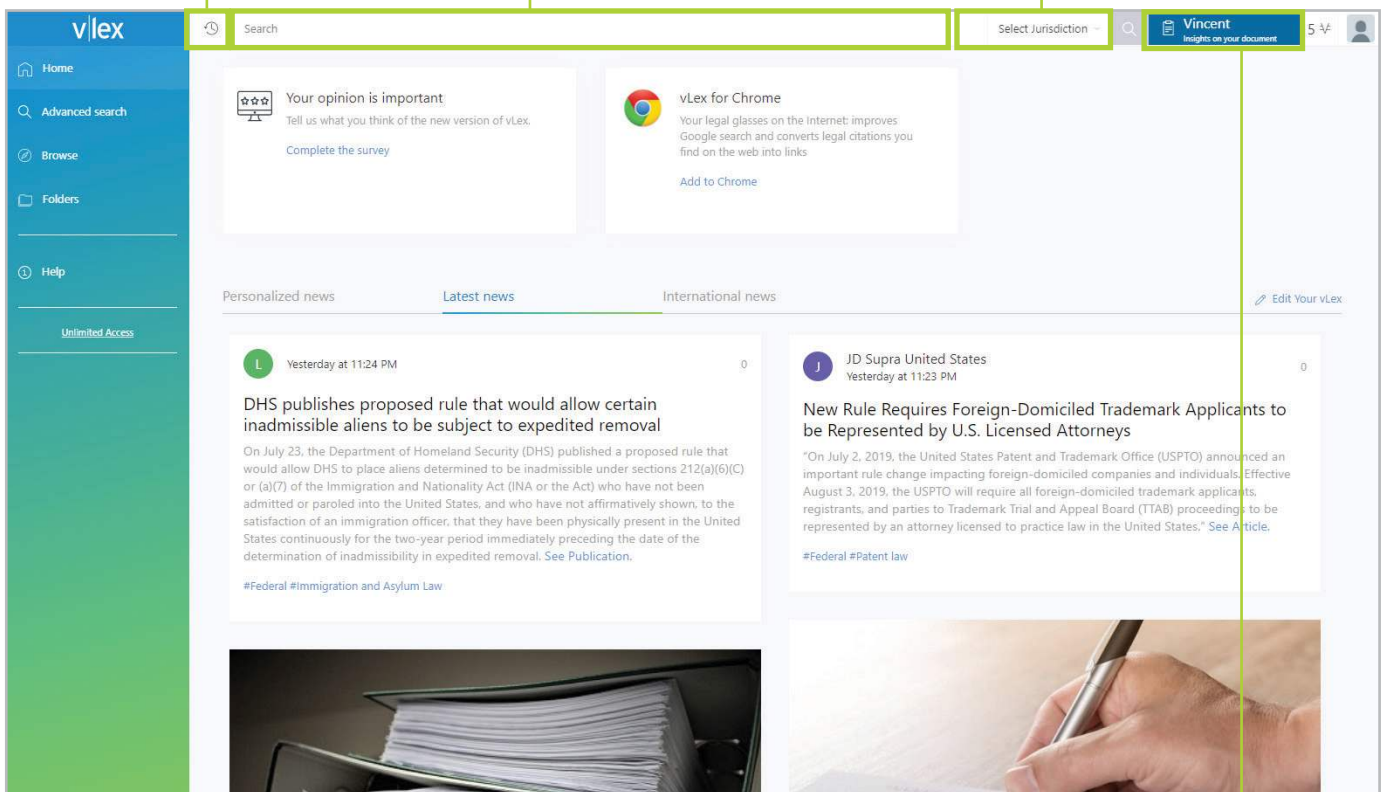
v|lex

Search

Select Jurisdiction

Vincent
Insights on your document

5

Home

Advanced search

Browse

Folders

Help

Unlimited Access

Your opinion is important
Tell us what you think of the new version of vLex.
Complete the survey

vLex for Chrome
Your legal glasses on the Internet: improves Google search and converts legal citations you find on the web into links
Add to Chrome

Personalized news

Latest news

International news

Edit Your vLex

L
Yesterday at 11:24 PM
0

DHS publishes proposed rule that would allow certain inadmissible aliens to be subject to expedited removal

On July 23, the Department of Homeland Security (DHS) published a proposed rule that would allow DHS to place aliens determined to be inadmissible under sections 212(a)(6)(C) or (a)(7) of the Immigration and Nationality Act (INA or the Act) who have not been admitted or paroled into the United States, and who have not affirmatively shown, to the satisfaction of an immigration officer, that they have been physically present in the United States continuously for the two-year period immediately preceding the date of the determination of inadmissibility in expedited removal. See Publication.

#Federal #Immigration and Asylum Law

J
JD Supra United States
Yesterday at 11:23 PM
0

New Rule Requires Foreign-Domiciled Trademark Applicants to be Represented by U.S. Licensed Attorneys

"On July 2, 2019, the United States Patent and Trademark Office (USPTO) announced an important rule change impacting foreign-domiciled companies and individuals. Effective August 3, 2019, the USPTO will require all foreign-domiciled trademark applicants, registrants, and parties to Trademark Trial and Appeal Board (TTAB) proceedings to be represented by an attorney licensed to practice law in the United States." See Article.

#Federal #Patent law